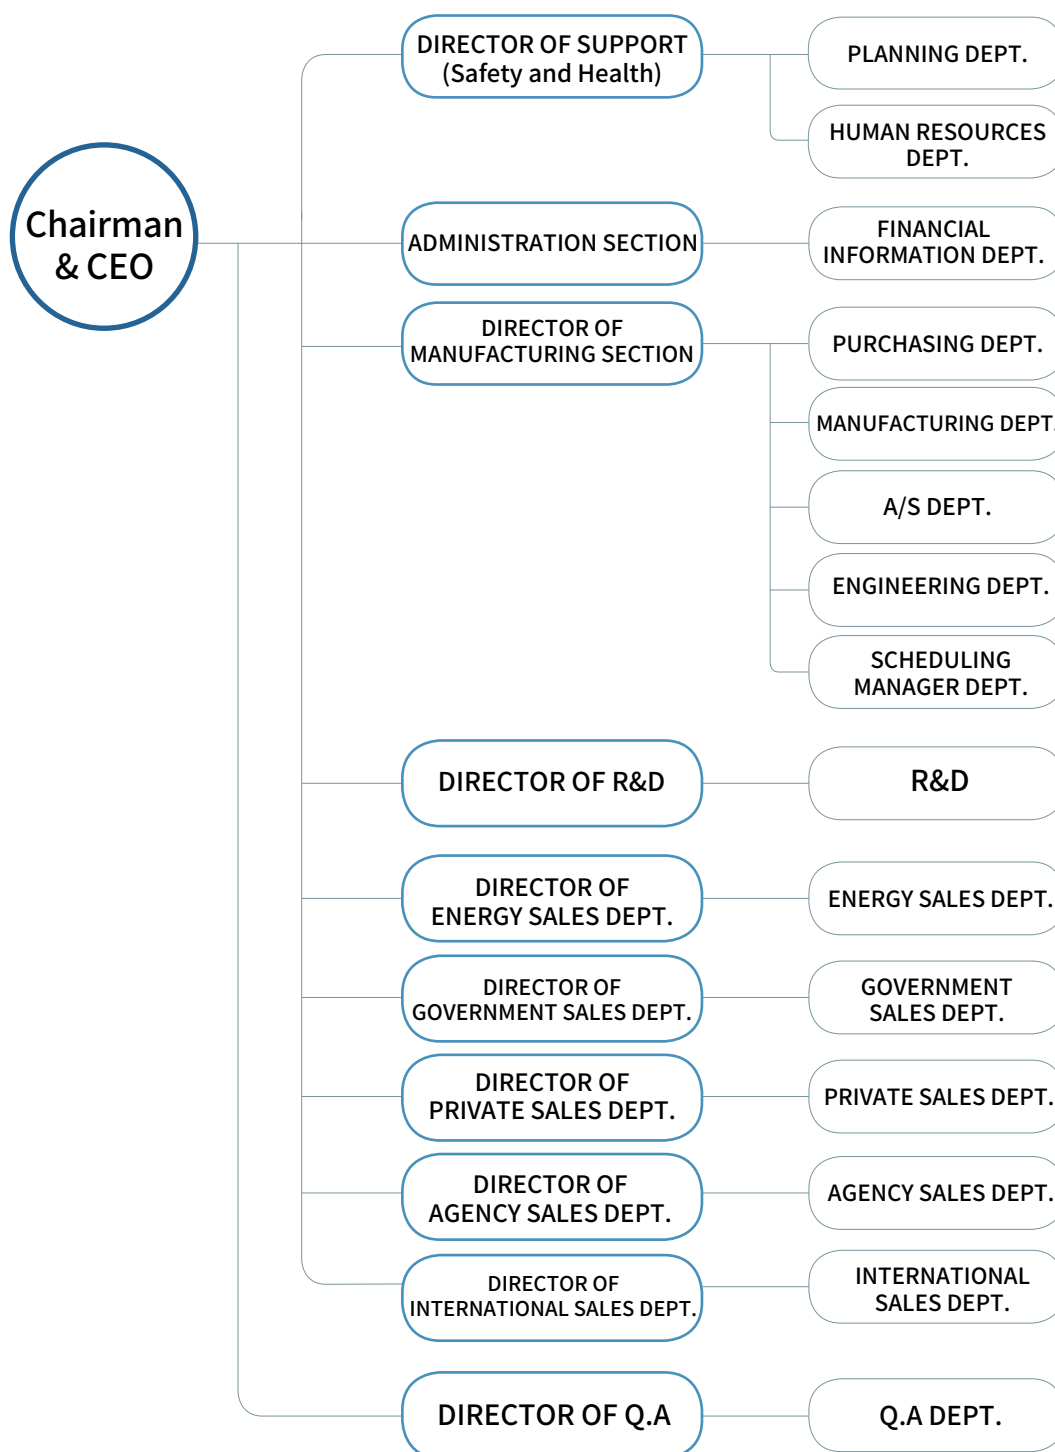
Chairman & CEO

DIRECTOR OF SUPPORT (Safety and Health)

PLANNING DEPT.

HUMAN RESOURCES DEPT.

ADMINISTRATION SECTION

FINANCIAL INFORMATION DEPT.

DIRECTOR OF MANUFACTURING SECTION

PURCHASING DEPT.

MANUFACTURING DEPT.

A/S DEPT.

ENGINEERING DEPT.

SCHEDULING MANAGER DEPT.

DIRECTOR OF R&D

R&D

DIRECTOR OF ENERGY SALES DEPT.

ENERGY SALES DEPT.

DIRECTOR OF GOVERNMENT SALES DEPT.

GOVERNMENT SALES DEPT.

DIRECTOR OF PRIVATE SALES DEPT.

PRIVATE SALES DEPT.

DIRECTOR OF AGENCY SALES DEPT.

AGENCY SALES DEPT.

DIRECTOR OF INTERNATIONAL SALES DEPT.

INTERNATIONAL SALES DEPT.

DIRECTOR OF Q.A

Q.A DEPT.